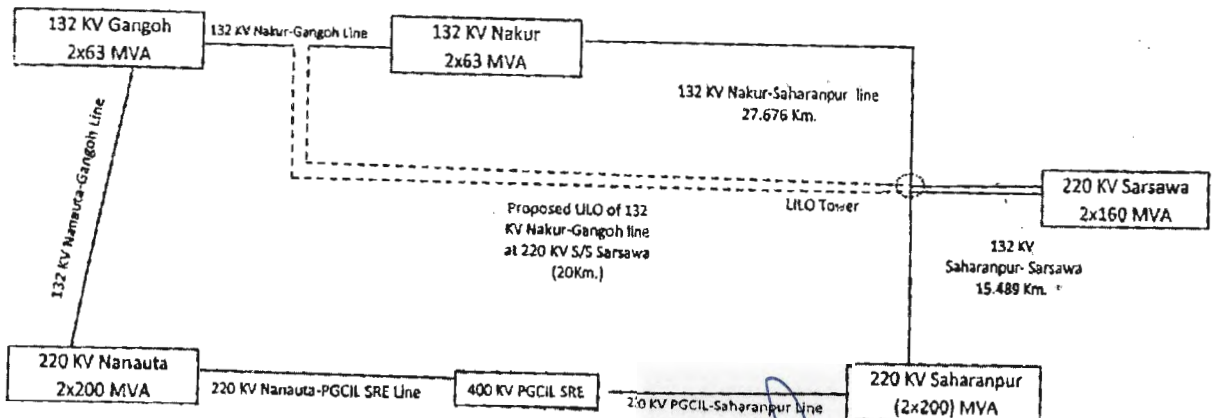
132 KV Gangoh
2x63 MVA

132 KV Nakur-Gangoh Line

132 KV Nakur
2x63 MVA

132 KV Nakur-Saharanpur line
27.676 Km.

132 KV Nanauta-Gangoh Line

Proposed LILO of 132 KV Nakur-Gangoh line at 220 KV S/S Sarsawa (20Km.)

LILO Tower

220 KV Sarsawa
2x160 MVA

132 KV
Saharanpur- Sarsawa
15.489 Km.

220 KV Nanauta
2x200 MVA

220 KV Nanauta-PGCIL SRE Line

400 KV PGCIL SRE

220 KV PGCIL-Saharanpur Line

220 KV Saharanpur
(2x200) MVA